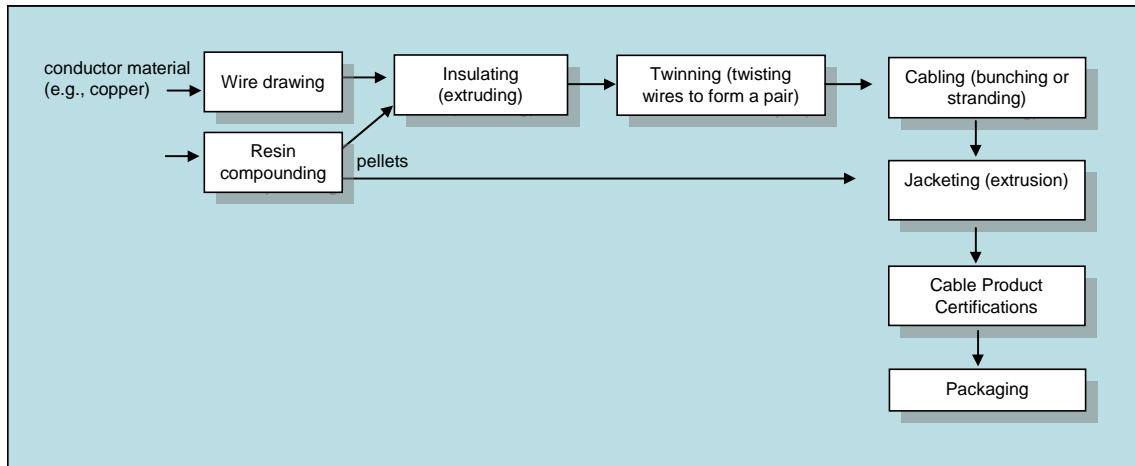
conductor material (e.g., copper)

Wire drawing

Insulating (extruding)

Twinning (twisting wires to form a pair)

Cabling (bunching or stranding)

Resin compounding

pellets

Jacketing (extrusion)

Cable Product Certifications

Packaging